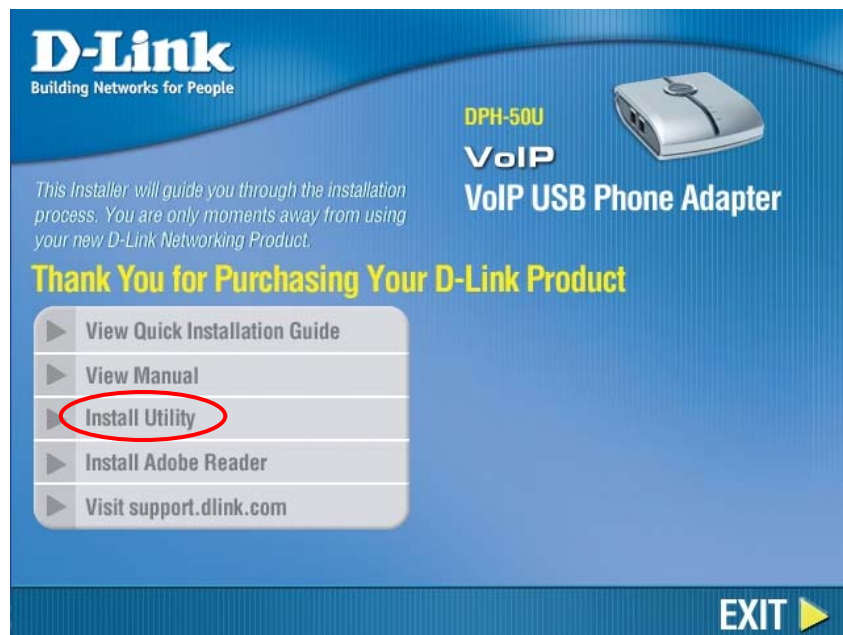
D-Link
Building Networks for People

DPH-50U

VoIP

VoIP USB Phone Adapter

This Installer will guide you through the installation process. You are only moments away from using your new D-Link Networking Product.

Thank You for Purchasing Your D-Link Product

View Quick Installation Guide

View Manual

Install Utility

Install Adobe Reader

Visit support.dlink.com

EXIT